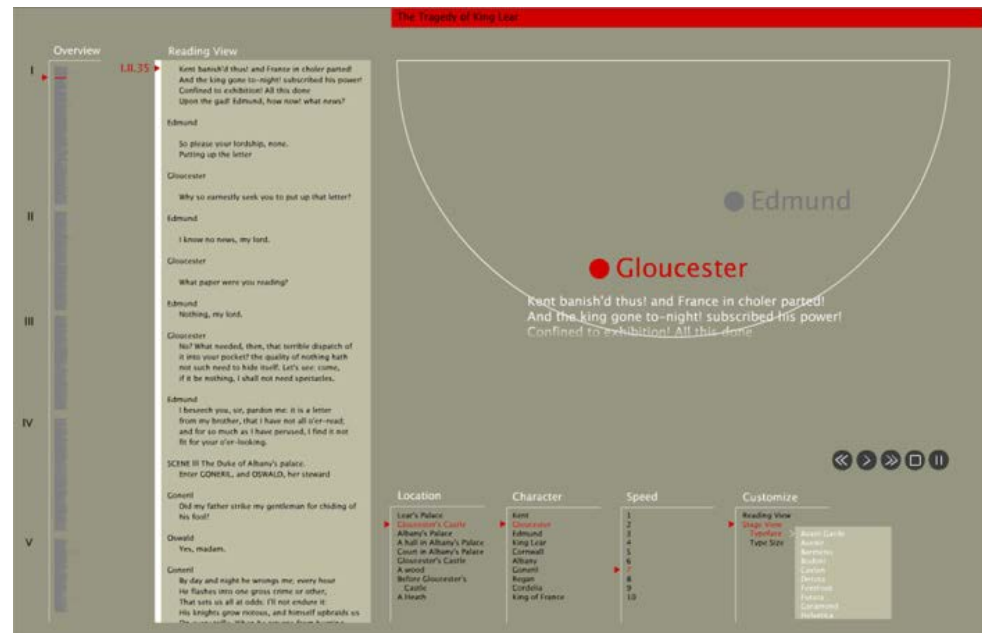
The Tragedy of King Lear

Overview

I

II

III

IV

V

Reading View

I.II.35

Kent banish'd thus! and France in choler parted!
And the king gone to-night! subscribed his power!
Confined to exhibition! All this done
Upon the gad! Edmund, how now! what news?

Edmund

So please your lordship, none.
Putting up the letter

Gloucester

Why so earnestly seek you to put up that letter?

Edmund

I know no news, my lord.

Gloucester

What paper were you reading?

Edmund
Nothing, my lord.

Gloucester
No? What needed, then, that terrible dispatch of it into your pocket? the quality of nothing hath not such need to hide itself. Let's see: come, if it be nothing, I shall not need spectacles.

Edmund
I beseech you, sir, pardon me: it is a letter from my brother, that I have not all o'er-read; and for so much as I have perused, I find it not fit for your o'er-looking.

SCENE III The Duke of Albany's palace.
Enter GONERIL, and OSWALD, her steward

Goneril
Did my father strike my gentleman for chiding of his fool?

Oswald
Yes, madam.

Goneril
By day and night he wrongs me; every hour
He flashes into one gross crime or other,
That sets us all at odds: I'll not endure it:
His knights grow riotous, and himself upbraids us
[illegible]

Edmund

Gloucester

Kent banish'd thus! and France in choler parted!
And the king gone to-night! subscribed his power!
Confined to exhibition! All this done

Location
Lear's Palace
Gloucester's Castle
Albany's Palace
A hall in Albany's Palace
Court in Albany's Palace
Gloucester's Castle
A wood
Before Gloucester's Castle
A Heath

Character
Kent
Gloucester
Edmund
King Lear
Cornwall
Albany
Goneril
Regan
Cordelia
King of France

Speed
1
2
3
4
5
6
7
8
9
10

Customize
Reading View
Stage View
Typeface
Type Size
Avant Garde
Avenir
Baskerville
Bodoni
Caslon
Didot
Franklin
Futura
Garamond
Helvetica